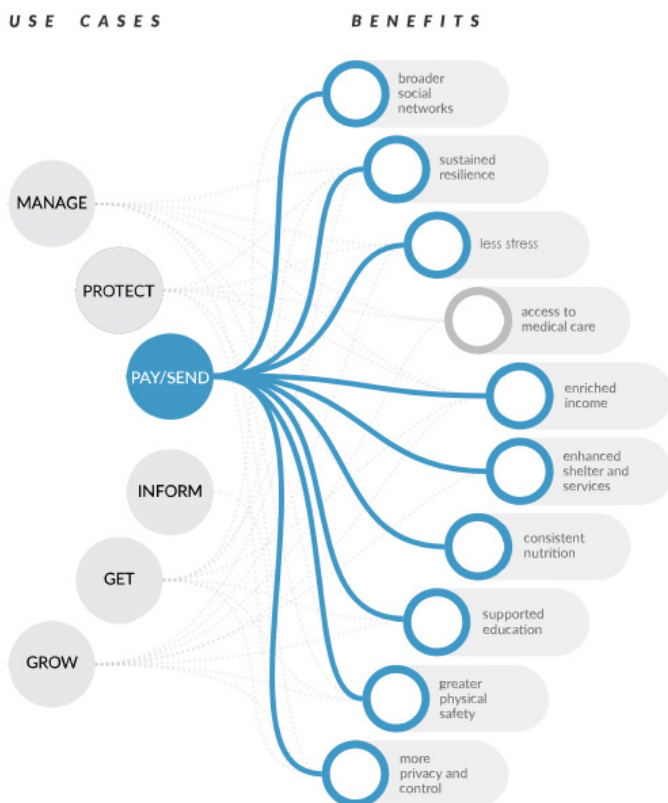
USE CASES

BENEFITS

MANAGE

PROTECT

PAY/SEND

INFORM

GET

GROW

broader social networks

sustained resilience

less stress

access to medical care

enriched income

enhanced shelter and services

consistent nutrition

supported education

greater physical safety

more privacy and control